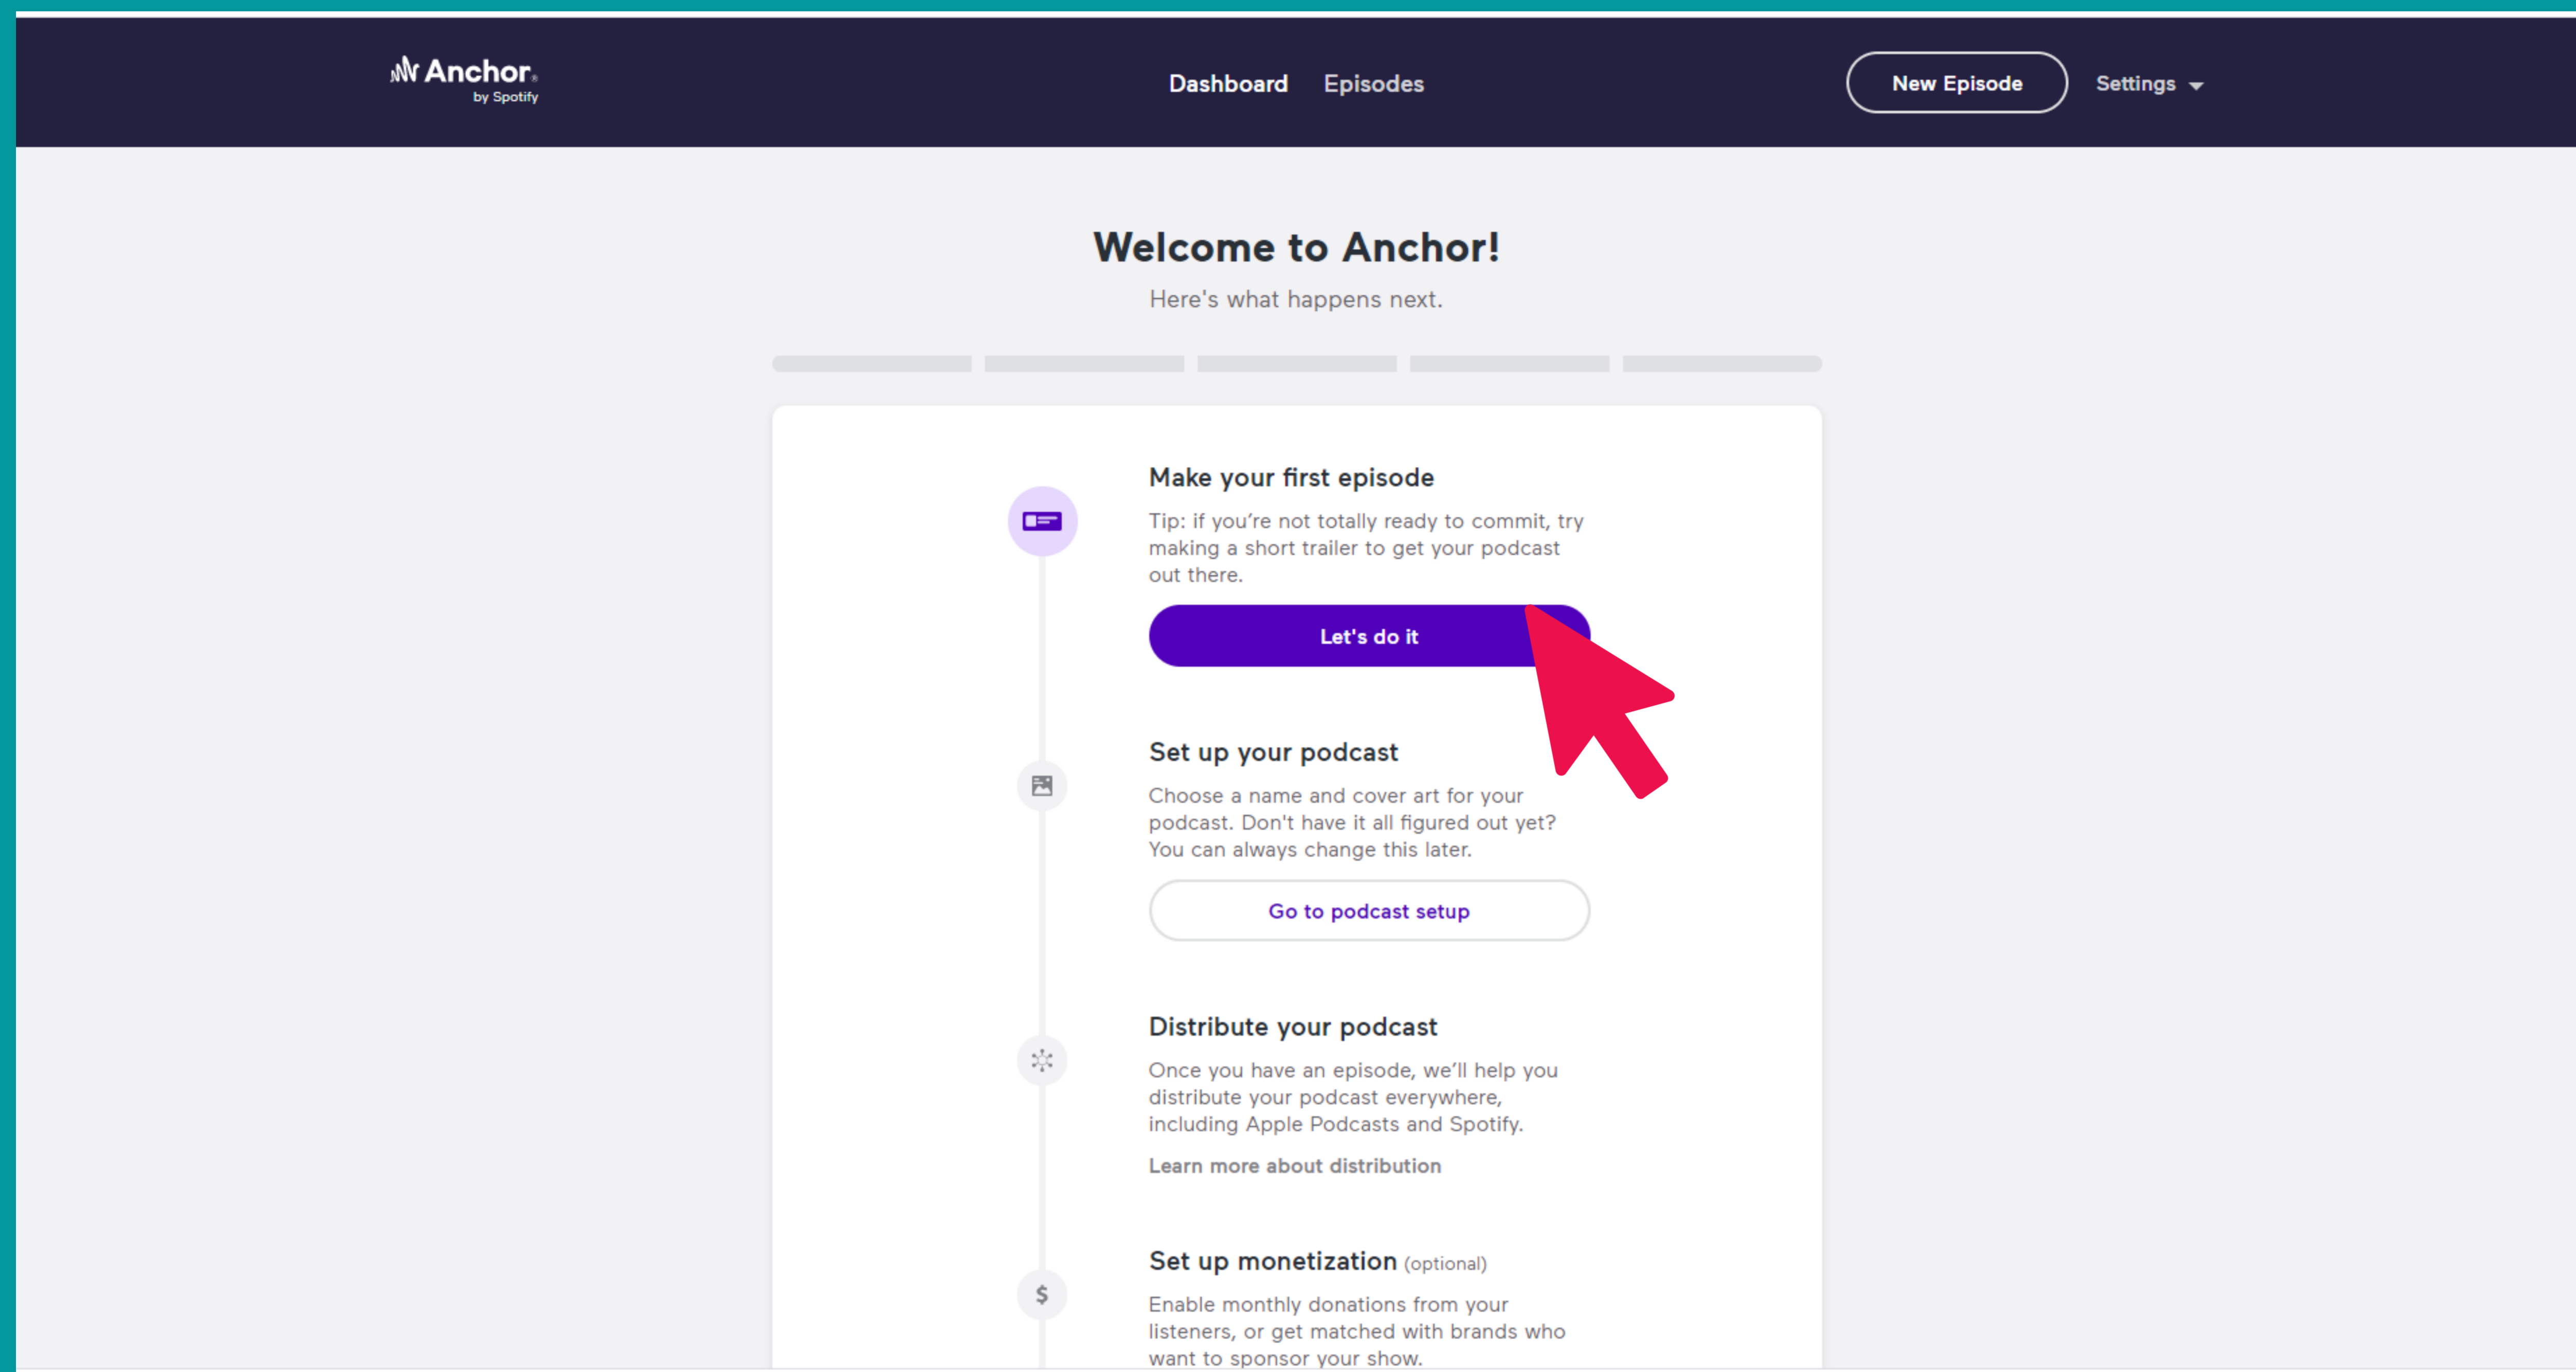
Anchor
by Spotify

Dashboard Episodes

New Episode

Settings

Welcome to Anchor!

Here's what happens next.

Make your first episode

Tip: if you're not totally ready to commit, try making a short trailer to get your podcast out there.

Let's do it

Set up your podcast

Choose a name and cover art for your podcast. Don't have it all figured out yet? You can always change this later.

Go to podcast setup

Distribute your podcast

Once you have an episode, we'll help you distribute your podcast everywhere, including Apple Podcasts and Spotify.

Learn more about distribution

Set up monetization (optional)

$

Enable monthly donations from your listeners, or get matched with brands who want to sponsor your show.